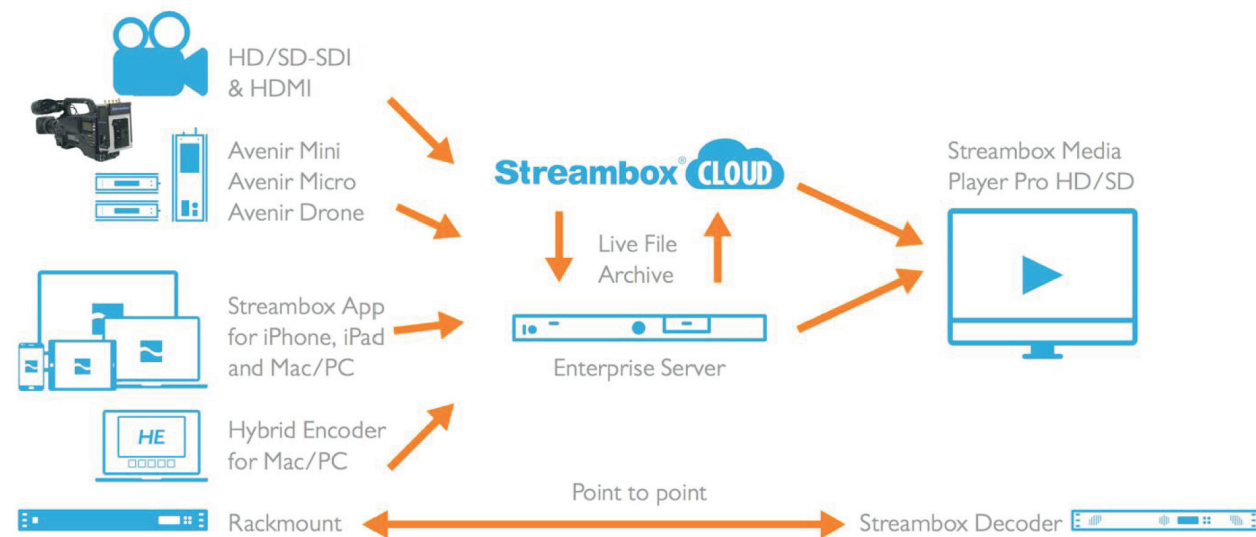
HD/SD-SDI
& HDMI

Avenir Mini
Avenir Micro
Avenir Drone

Streambox App
for iPhone, iPad
and Mac/PC

HE

Hybrid Encoder
for Mac/PC

Rackmount

Streambox® CLOUD

Live File
Archive

Enterprise Server

Point to point

Streambox Media
Player Pro HD/SD

Streambox Decoder